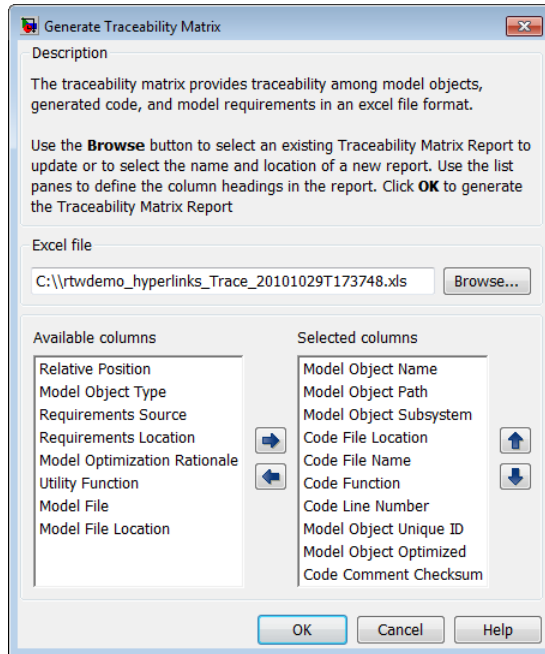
Generate Traceability Matrix

Description

The traceability matrix provides traceability among model objects, generated code, and model requirements in an excel file format.

Use the **Browse** button to select an existing Traceability Matrix Report to update or to select the name and location of a new report. Use the list panes to define the column headings in the report. Click **OK** to generate the Traceability Matrix Report

Excel file

C:\\rtwdemo_hyperlinks_Trace_20101029T173748.xls

Browse...

Available columns

Relative Position
Model Object Type
Requirements Source
Requirements Location
Model Optimization Rationale
Utility Function
Model File
Model File Location

Selected columns

Model Object Name
Model Object Path
Model Object Subsystem
Code File Location
Code File Name
Code Function
Code Line Number
Model Object Unique ID
Model Object Optimized
Code Comment Checksum

OK

Cancel

Help